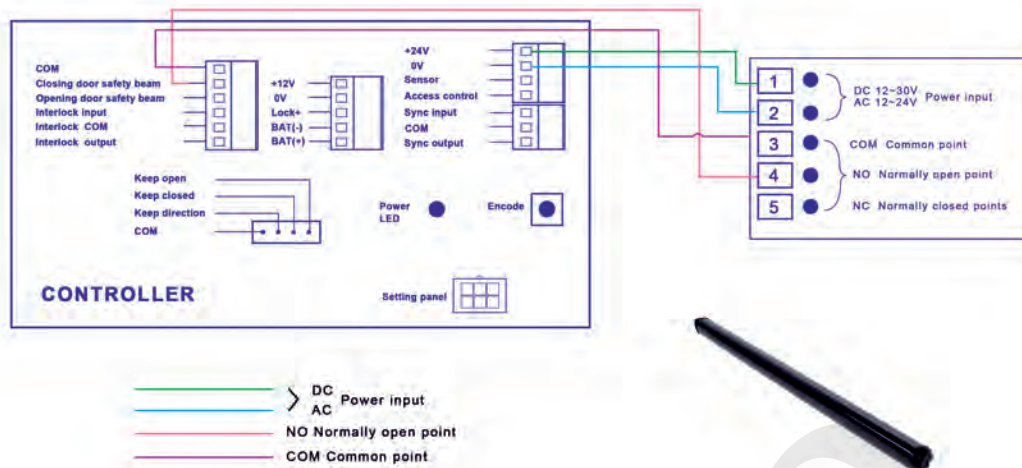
COM
Closing door safety beam
Opening door safety beam
Interlock input
Interlock COM
Interlock output

+12V
0V
Lock+
BAT(-)
BAT(+)

+24V
0V
Sensor
Access control
Sync input
COM
Sync output

Keep open
Keep closed
Keep direction
COM

Power LED

Encode

CONTROLLER

Setting panel

1
2
3
4
5

DC 12~30V
AC 12~24V Power input
COM Common point
NO Normally open point
NC Normally closed points

DC
AC Power input
NO Normally open point
COM Common point